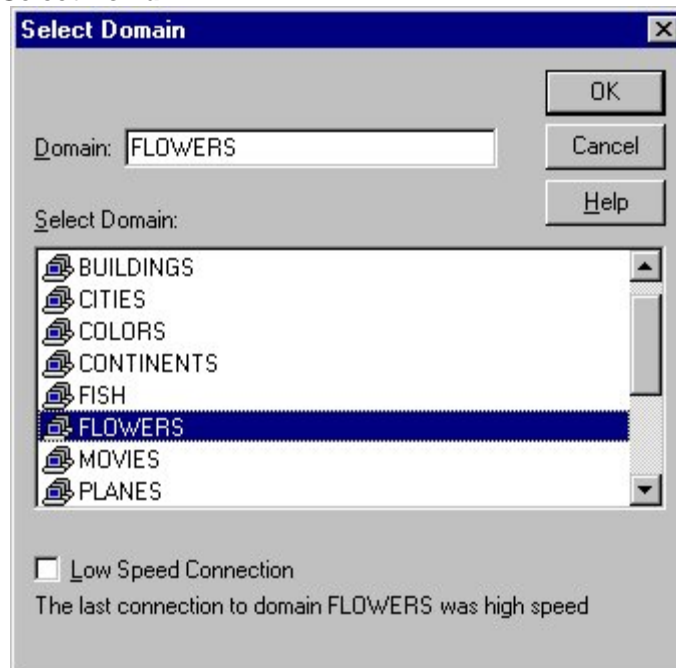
Select Domain

OK

Cancel

Help

Domain: FLOWERS

Select Domain:

BUILDINGS
CITIES
COLORS
CONTINENTS
FISH
FLOWERS
MOVIES
PLANES

Low Speed Connection

The last connection to domain FLOWERS was high speed